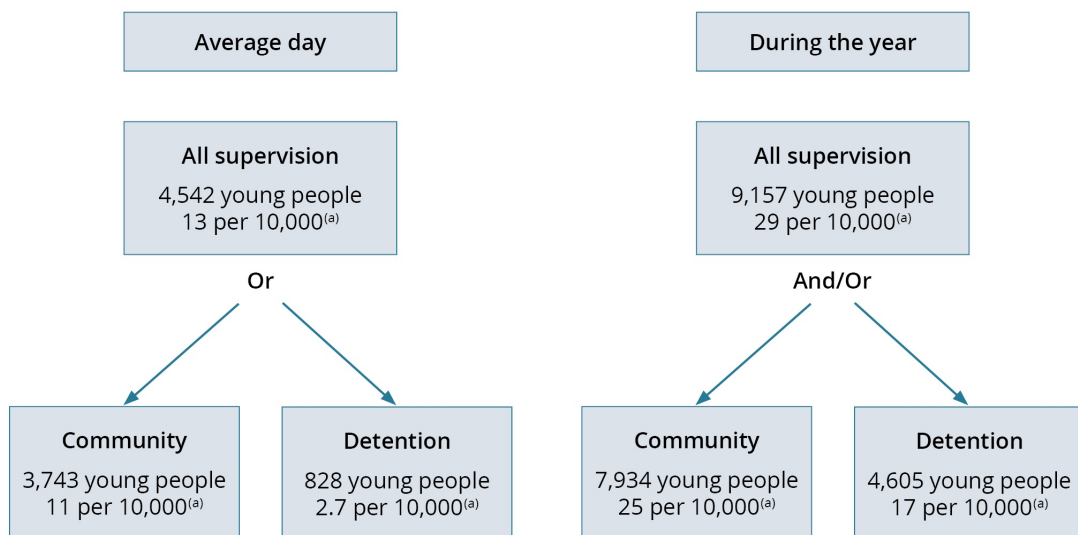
Average day

All supervision
4,542 young people
13 per 10,000$^{(a)}$

Or

Community
3,743 young people
11 per 10,000$^{(a)}$

Detention
828 young people
2.7 per 10,000$^{(a)}$

During the year

All supervision
9,157 young people
29 per 10,000$^{(a)}$

And/Or

Community
7,934 young people
25 per 10,000$^{(a)}$

Detention
4,605 young people
17 per 10,000$^{(a)}$